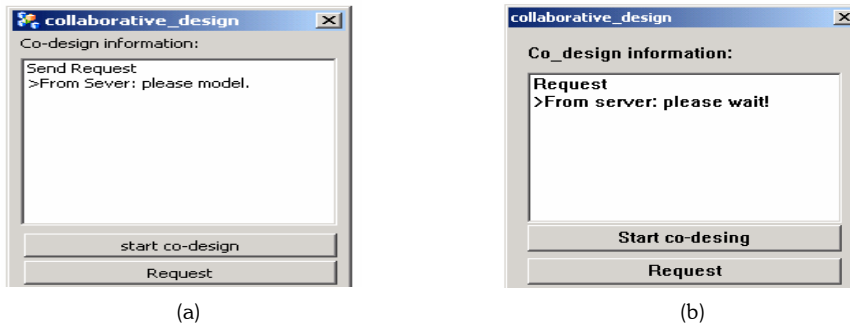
collaborative_design
Co-design information:
Send Request
>From Sever: please model.
start co-design
Request
(a)

collaborative_design
Co_design information:
Request
>From server: please wait!
Start co-desing
Request
(b)